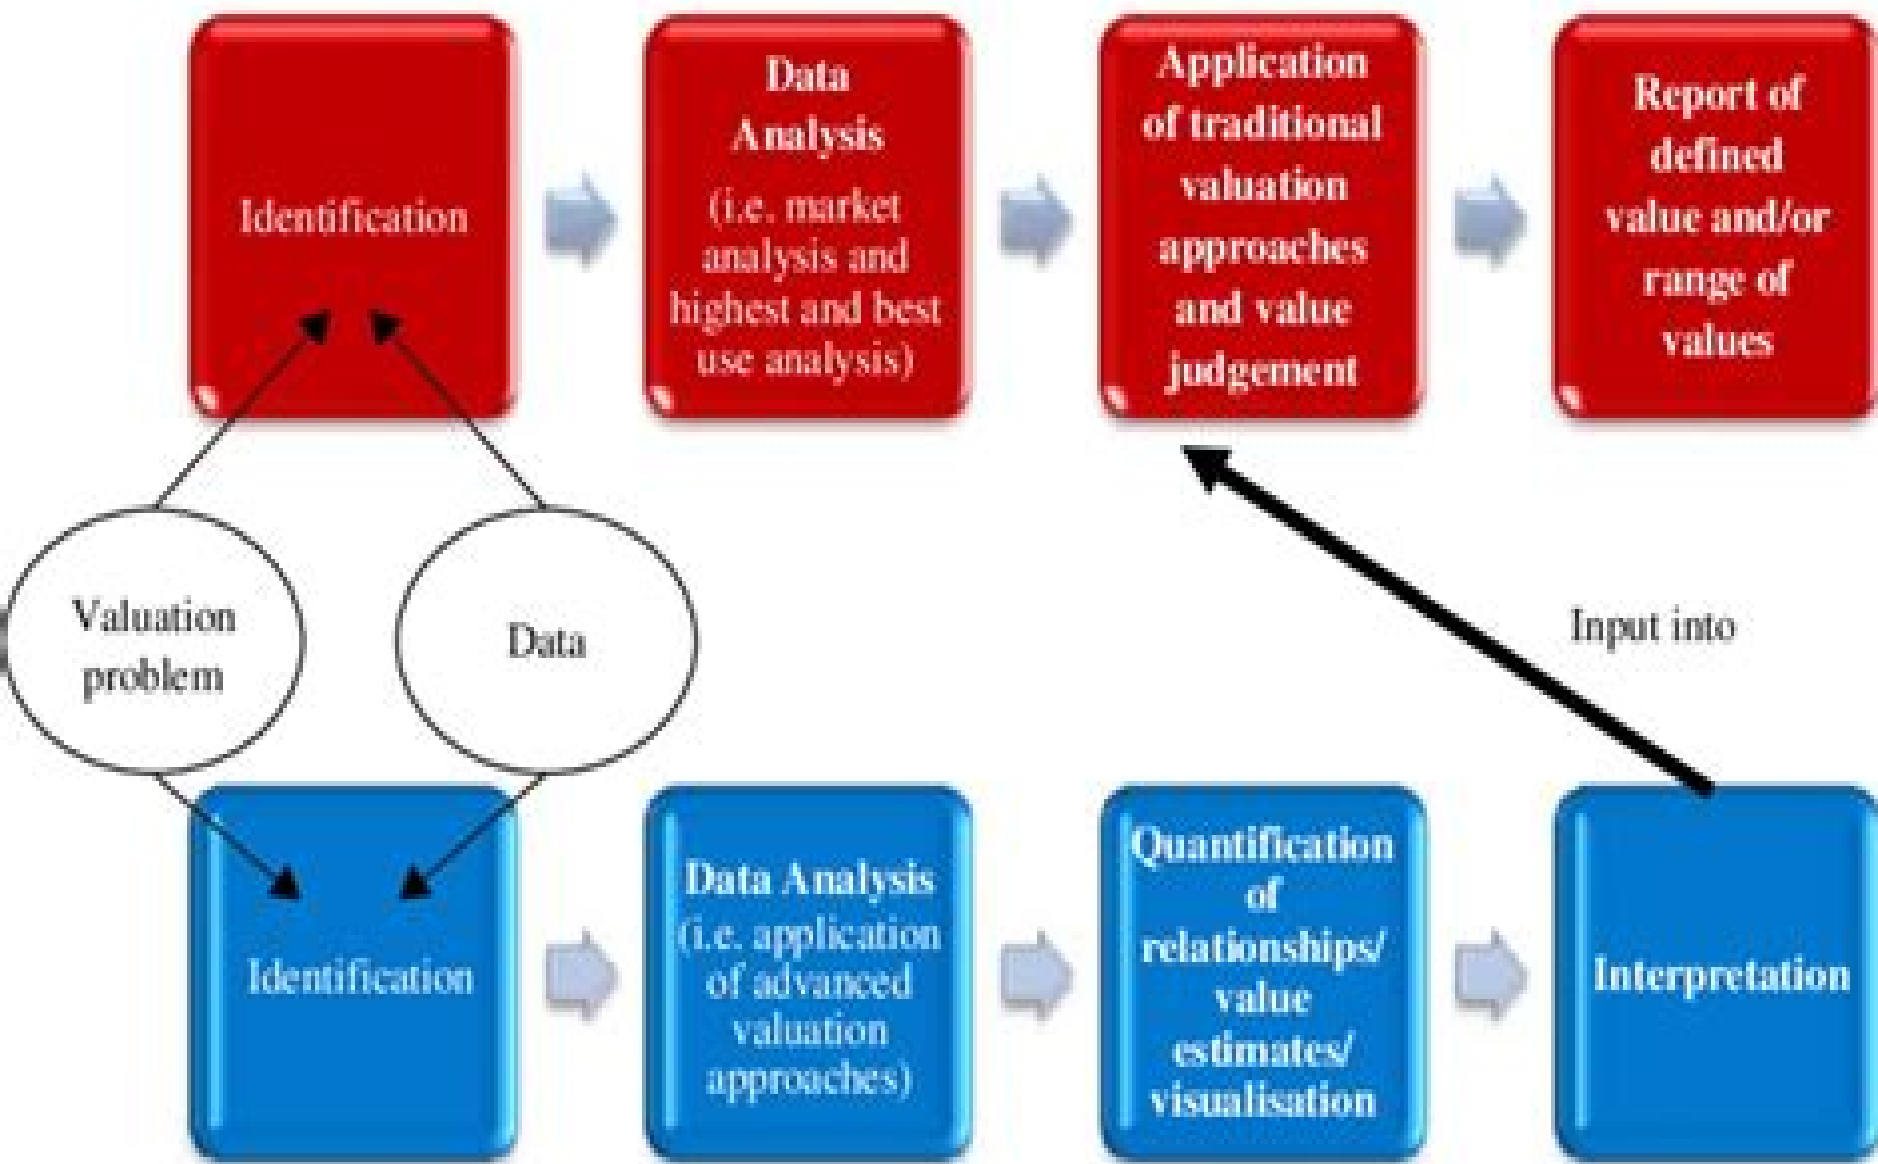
Identification

Data Analysis (i.e. market analysis and highest and best use analysis)

Application of traditional valuation approaches and value judgement

Report of defined value and/or range of values

Valuation problem

Data

Input into

Identification

Data Analysis (i.e. application of advanced valuation approaches)

Quantification of relationships/ value estimates/ visualisation

Interpretation